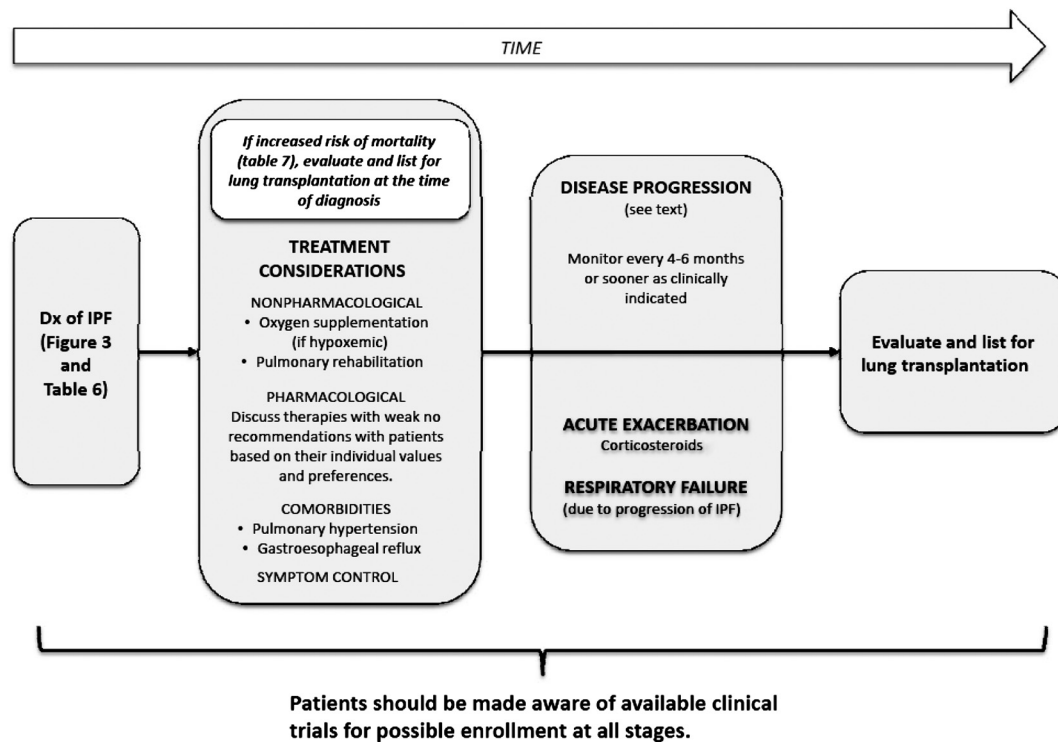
TIME

Dx of IPF (Figure 3 and Table 6)

If increased risk of mortality (table 7), evaluate and list for lung transplantation at the time of diagnosis

TREATMENT CONSIDERATIONS

NONPHARMACOLOGICAL
• Oxygen supplementation (if hypoxemic)
• Pulmonary rehabilitation

PHARMACOLOGICAL
Discuss therapies with weak no recommendations with patients based on their individual values and preferences.

COMORBIDITIES
• Pulmonary hypertension
• Gastroesophageal reflux

SYMPTOM CONTROL

DISEASE PROGRESSION
(see text)

Monitor every 4-6 months or sooner as clinically indicated

ACUTE EXACERBATION
Corticosteroids

RESPIRATORY FAILURE
(due to progression of IPF)

Evaluate and list for lung transplantation

Patients should be made aware of available clinical trials for possible enrollment at all stages.